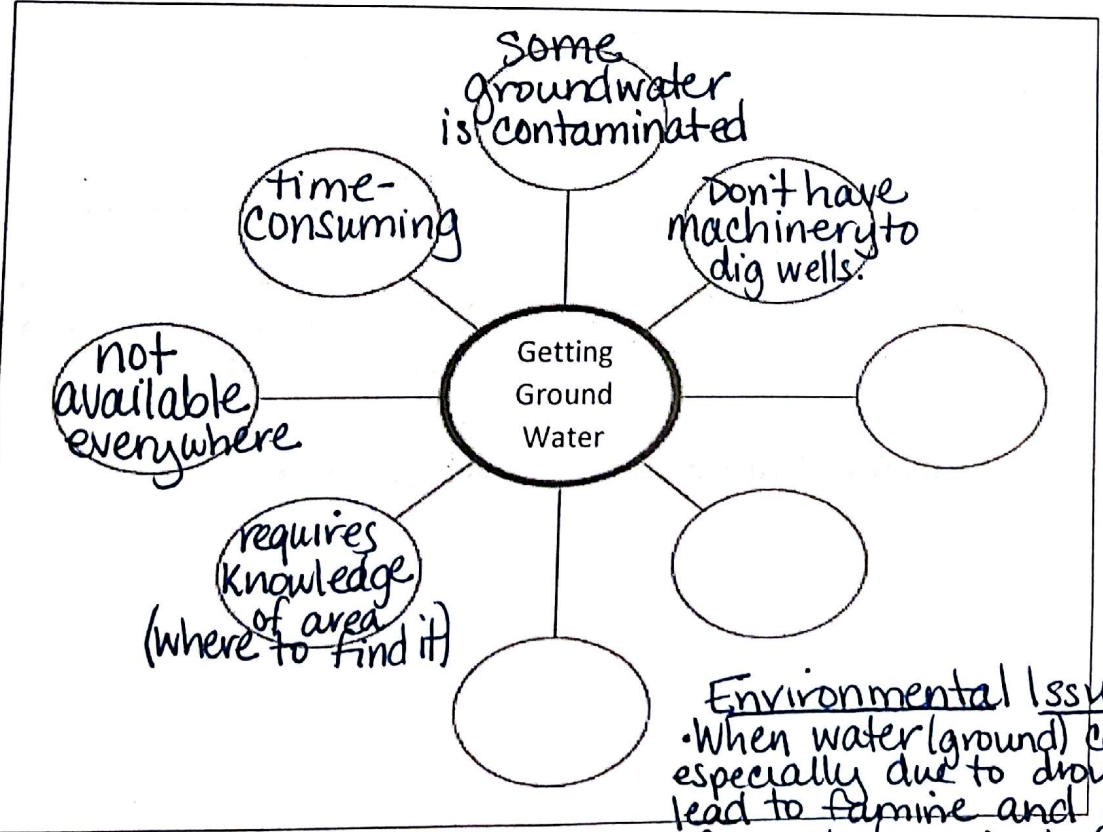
Some groundwater is contaminated

time-consuming

Don't have machinery to dig wells.

not available everywhere

Getting Ground Water

requires knowledge of area (where to find it)

Environmental Issu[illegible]
·When water (ground) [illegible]
especially due to drou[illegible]
lead to famine and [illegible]